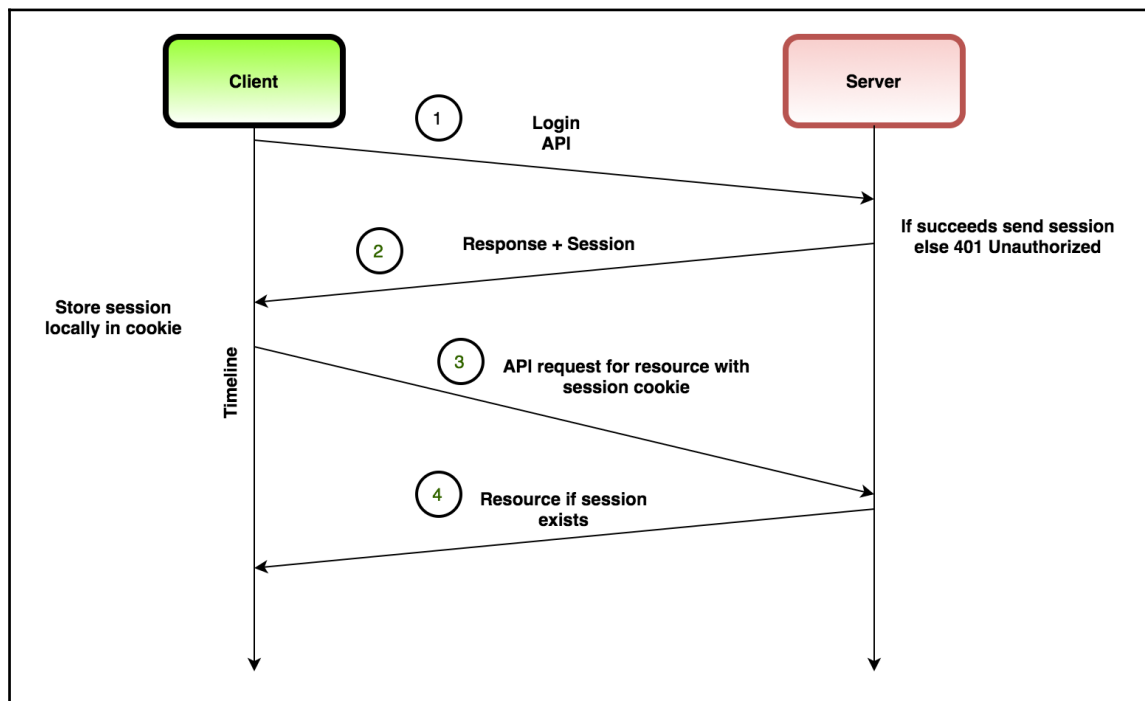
Client

Server

1

Login API

If succeeds send session else 401 Unauthorized

2

Response + Session

Store session locally in cookie

Timeline

3

API request for resource with session cookie

4

Resource if session exists